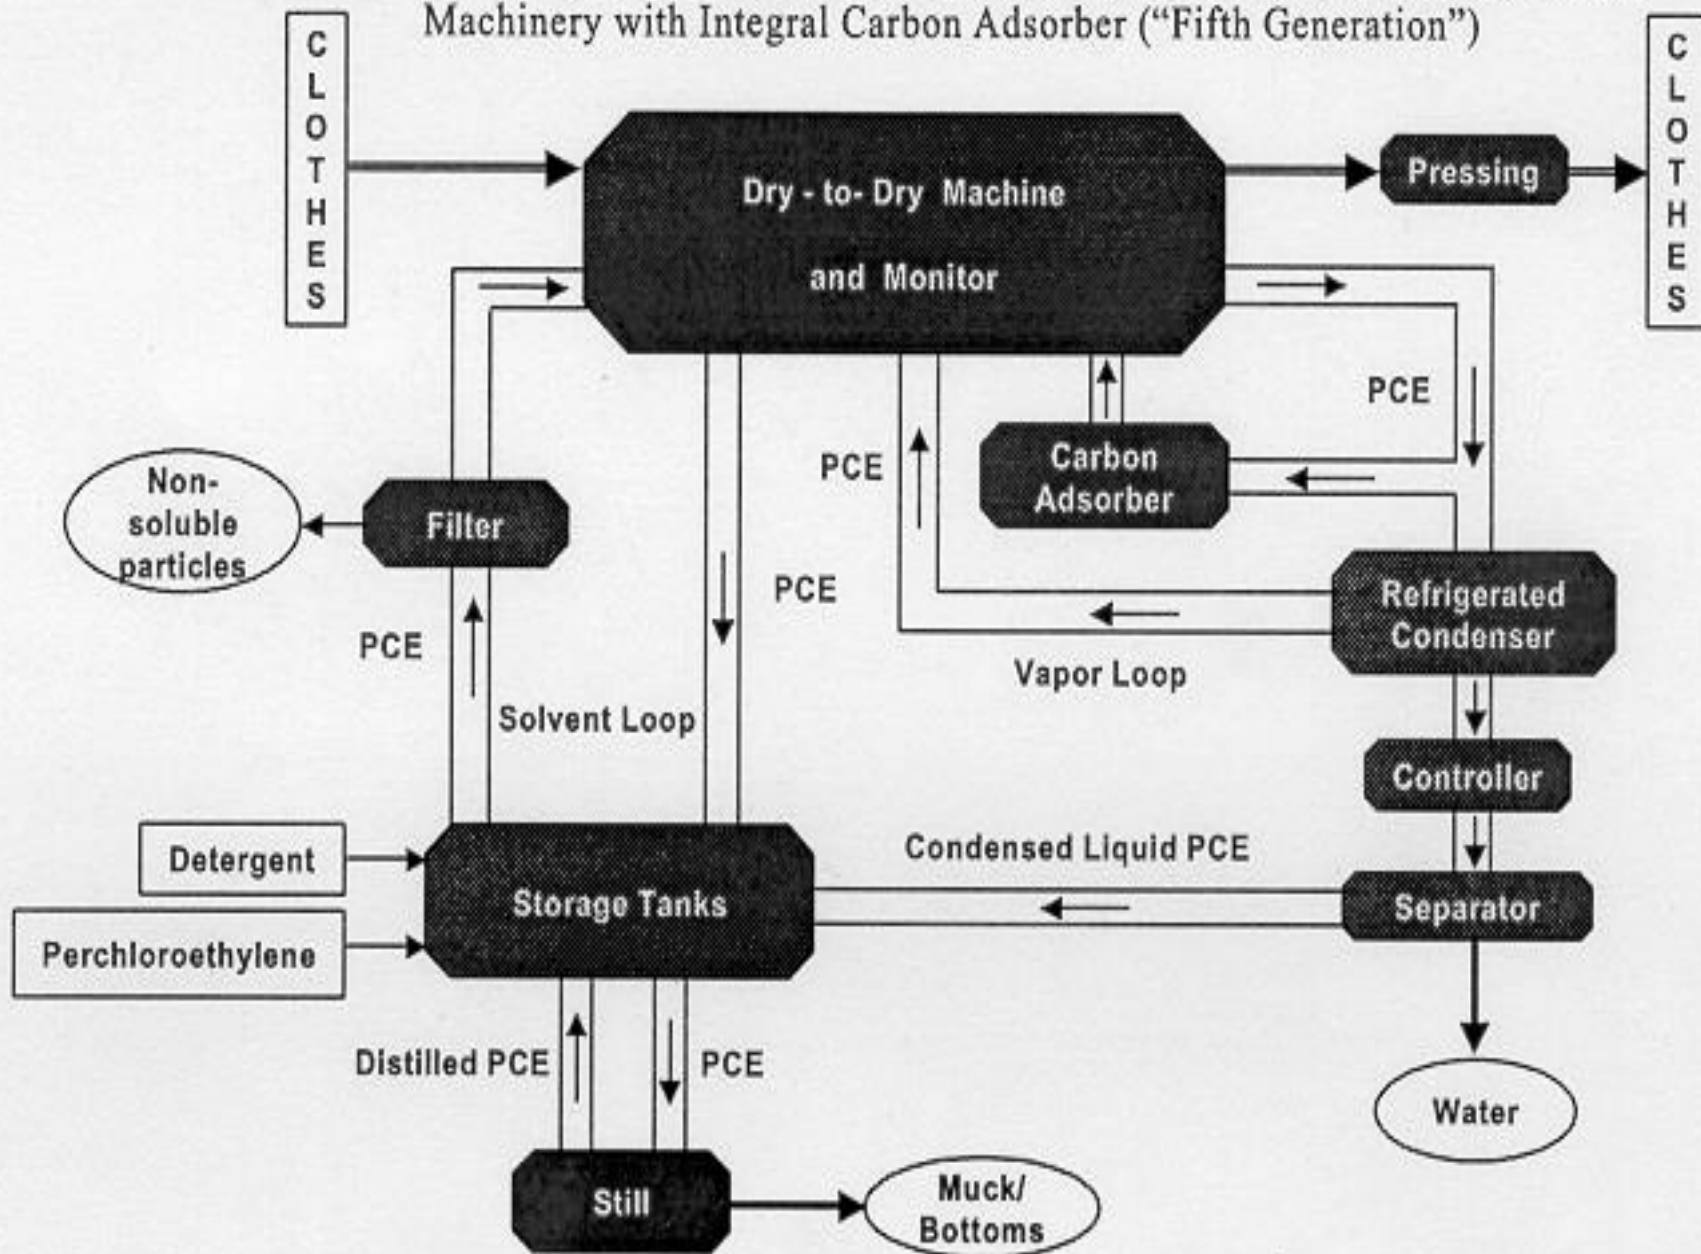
Machinery with Integral Carbon Adsorber ("Fifth Generation")

CLOTHES

Dry - to- Dry Machine and Monitor

Pressing

CLOTHES

PCE

PCE

Carbon Adsorber

Non-soluble particles

Filter

PCE

Refrigerated Condenser

PCE

Vapor Loop

Solvent Loop

Controller

Condensed Liquid PCE

Detergent

Storage Tanks

Separator

Perchloroethylene

Distilled PCE

PCE

Water

Still

Muck/ Bottoms